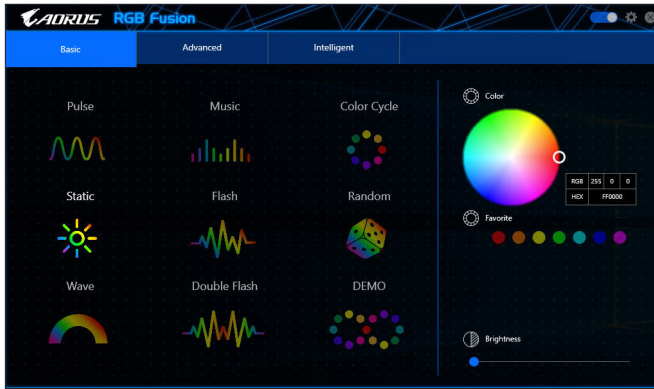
AORUS RGB Fusion

Basic
Advanced
Intelligent

Pulse
Music
Color Cycle
Static
Flash
Random
Wave
Double Flash
DEMO

Color

| RGB | 255 | 0 | 0 |
|---|---|---|---|
| HEX | FF0000 | | |

Favorite

Brightness